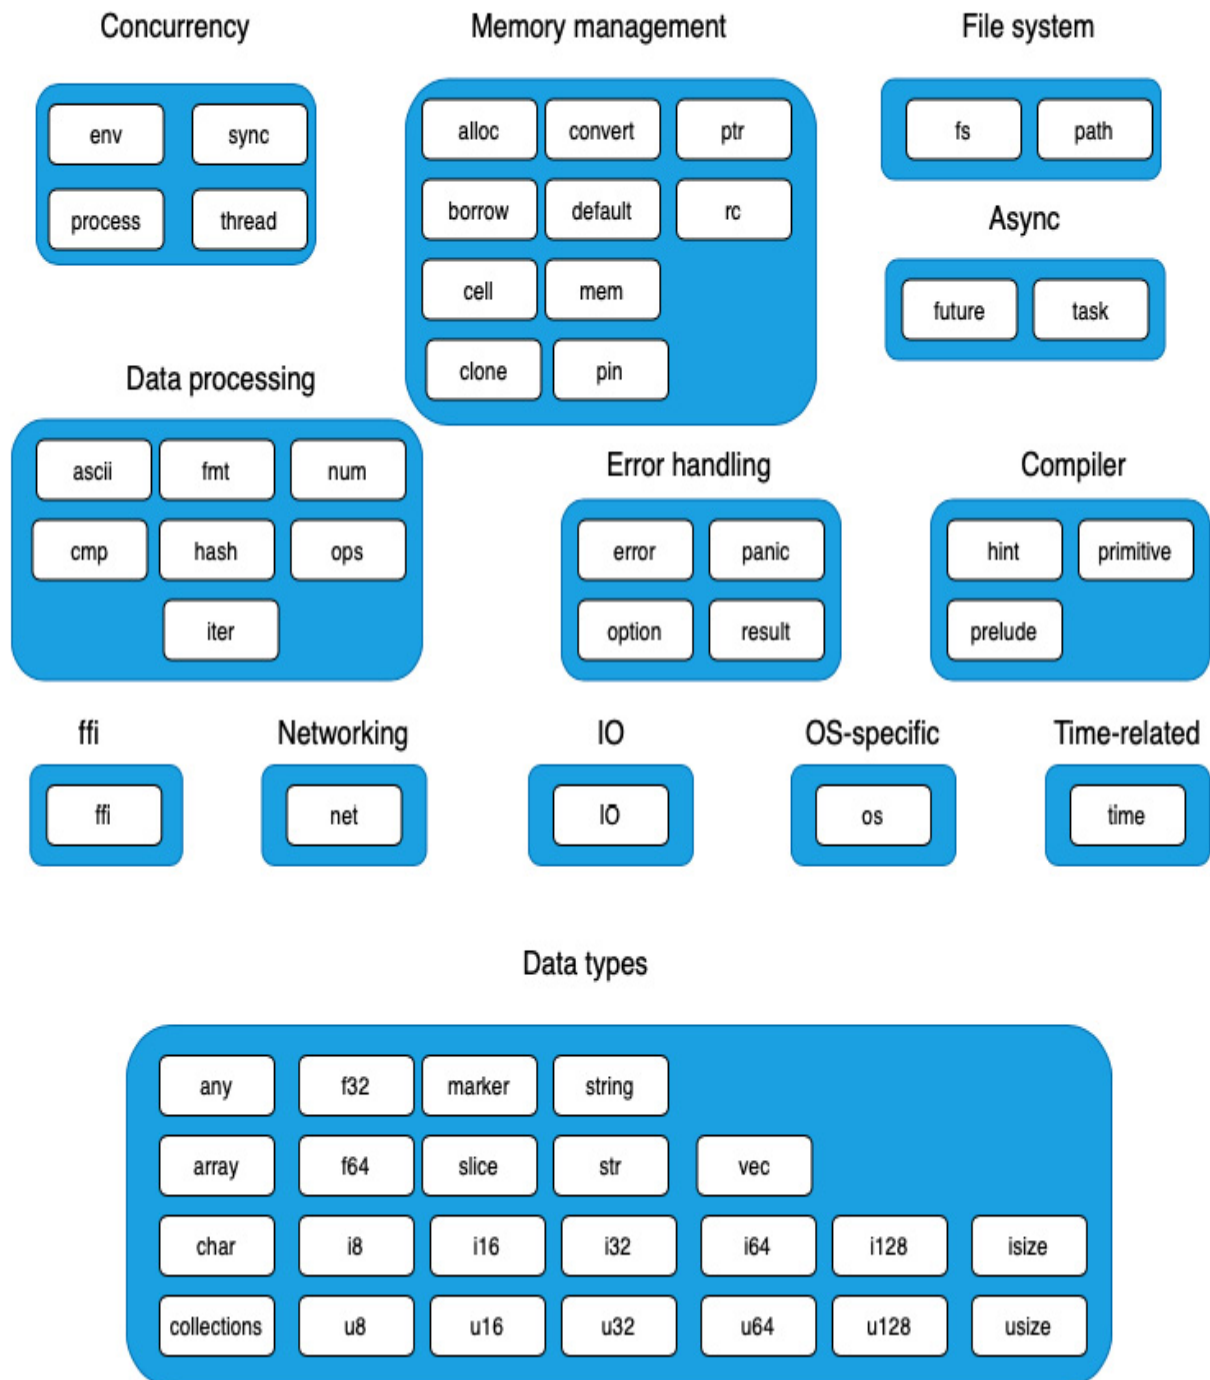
Concurrency

env sync
process thread

Memory management

alloc convert ptr
borrow default rc
cell mem
clone pin

File system

fs path

Async

future task

Data processing

ascii fmt num
cmp hash ops
iter

Error handling

error panic
option result

Compiler

hint primitive
prelude

ffi

ffi

Networking

net

IO

IO

OS-specific

os

Time-related

time

Data types

any f32 marker string
array f64 slice str vec
char i8 i16 i32 i64 i128 isize
collections u8 u16 u32 u64 u128 usize